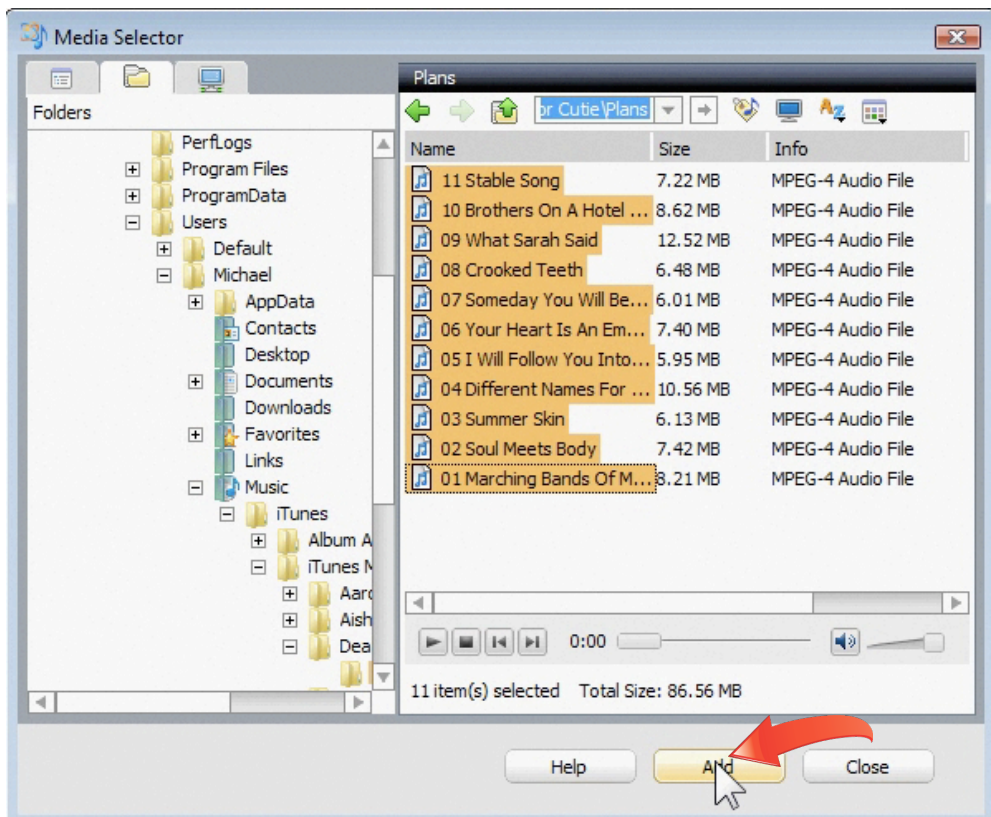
Media Selector

Folders

PerfLogs
Program Files
ProgramData
Users
Default
Michael
AppData
Contacts
Desktop
Documents
Downloads
Favorites
Links
Music
iTunes
Album A
iTunes M
Aarc
Aish
Dea

Plans

or Cutie\Plans

| Name | Size | Info |
|---|---|---|
| 11 Stable Song | 7.22 MB | MPEG-4 Audio File |
| 10 Brothers On A Hotel ... | 8.62 MB | MPEG-4 Audio File |
| 09 What Sarah Said | 12.52 MB | MPEG-4 Audio File |
| 08 Crooked Teeth | 6.48 MB | MPEG-4 Audio File |
| 07 Someday You Will Be... | 6.01 MB | MPEG-4 Audio File |
| 06 Your Heart Is An Em... | 7.40 MB | MPEG-4 Audio File |
| 05 I Will Follow You Into... | 5.95 MB | MPEG-4 Audio File |
| 04 Different Names For ... | 10.56 MB | MPEG-4 Audio File |
| 03 Summer Skin | 6.13 MB | MPEG-4 Audio File |
| 02 Soul Meets Body | 7.42 MB | MPEG-4 Audio File |
| 01 Marching Bands Of M... | 8.21 MB | MPEG-4 Audio File |

0:00

11 item(s) selected Total Size: 86.56 MB

Help
Add
Close